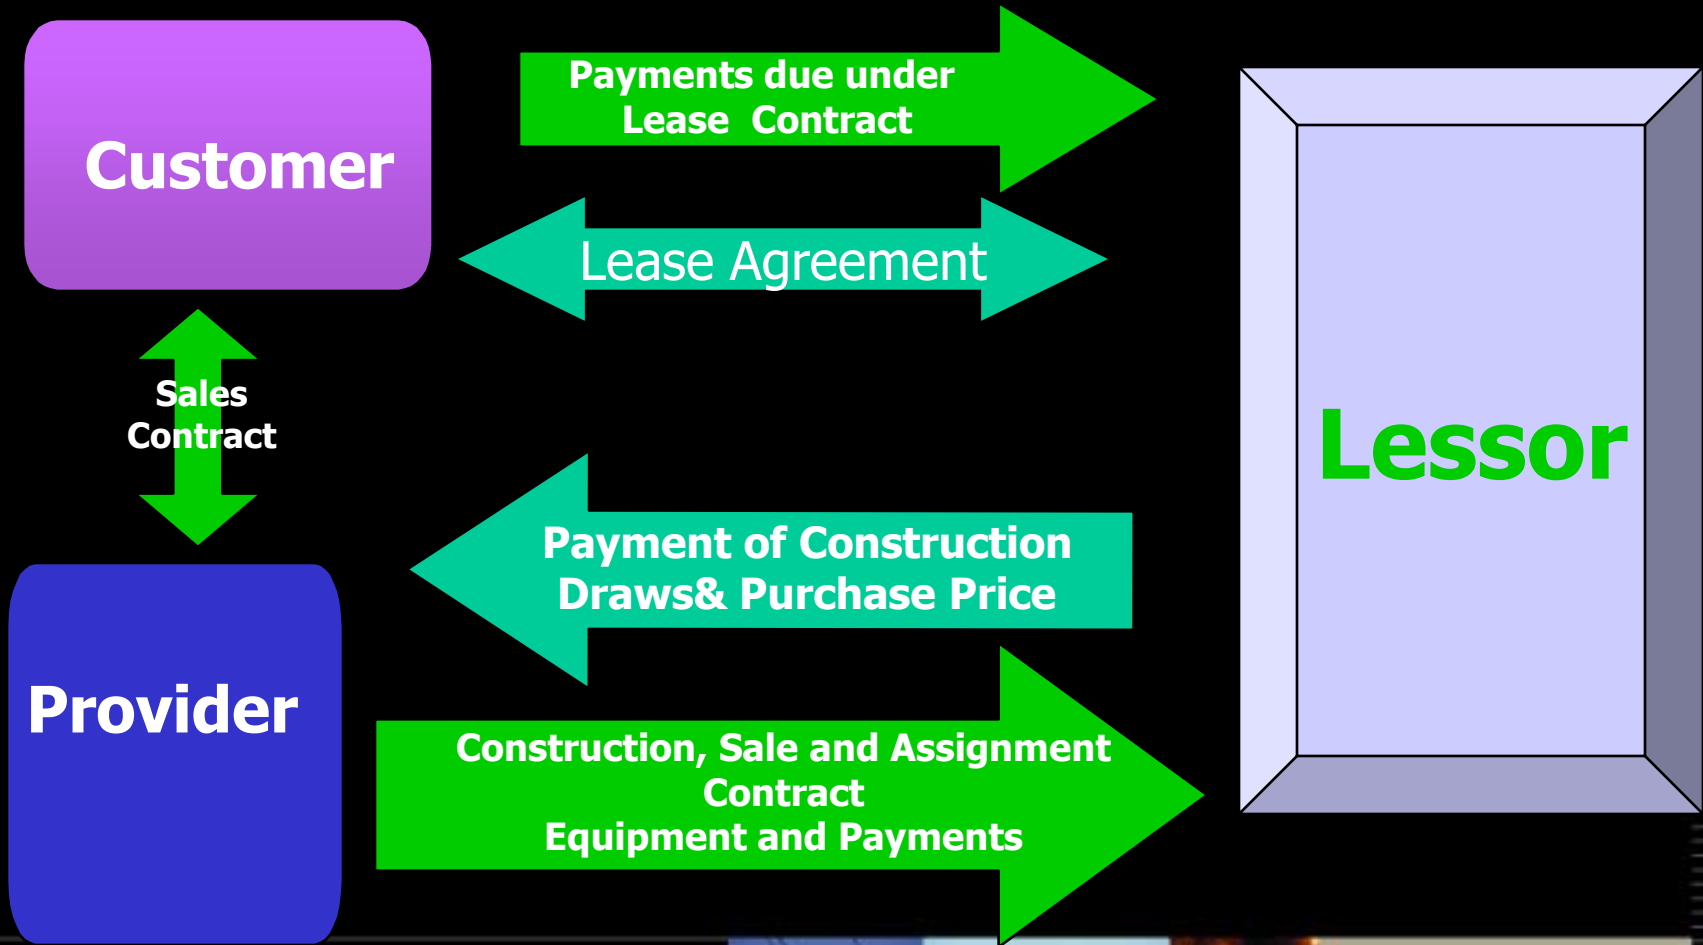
Customer

Payments due under Lease Contract

Lease Agreement

Lessor

Sales Contract

Payment of Construction Draws& Purchase Price

Provider

Construction, Sale and Assignment Contract
Equipment and Payments